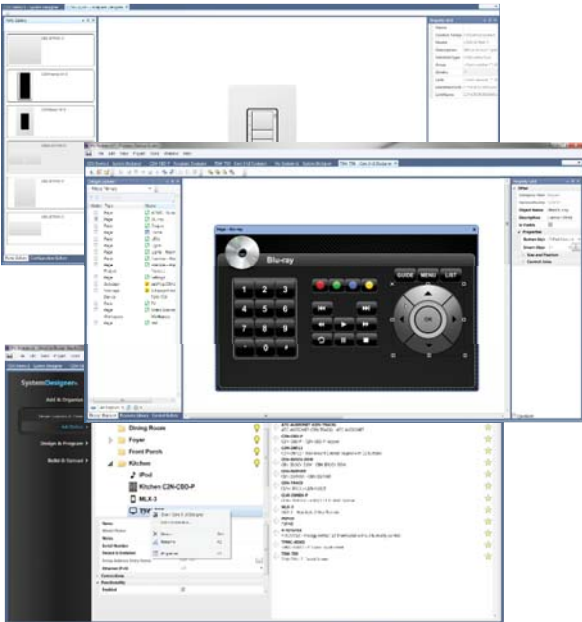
Blu-ray

GUIDE MENU LIST

1 2 3
4 5 6
7 8 9
0

OK

SystemDesigner

Add & Organize

Design & Program

Build & Convert

Dining Room
Foyer
Front Porch
Kitchen
iPod
Kitchen C2N-CBD-P
MLX-3

Name
Notes
Serial Number
Connections
Functionality
Enabled